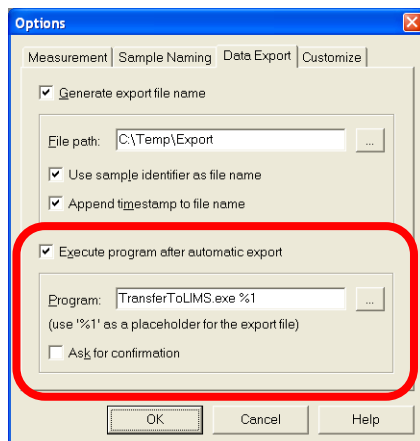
Options

Measurement | Sample Naming | Data Export | Customize

Generate export file name

File path: C:\Temp\Export ...

Use sample identifier as file name

Append timestamp to file name

Execute program after automatic export

Program: TransferToLIMS.exe %1 ...

(use '%1' as a placeholder for the export file)

Ask for confirmation

OK Cancel Help